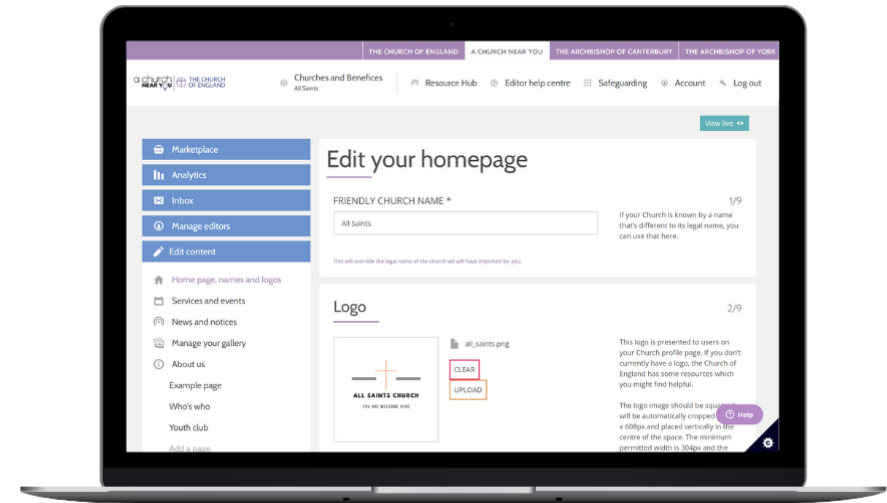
THE CHURCH OF ENGLAND | A CHURCH NEAR YOU | THE ARCHBISHOP OF CANTERBURY | THE ARCHBISHOP OF YORK

A church NEAR YOU | THE CHURCH OF ENGLAND

Churches and Benefices
All Saints

Resource Hub | Editor help centre | Safeguarding | Account | Log out

View live

Marketplace
Analytics
Inbox
Manage editors
Edit content

Home page, names and logos
Services and events
News and notices
Manage your gallery
About us
Example page
Who's who
Youth club
Add a page

Edit your homepage

FRIENDLY CHURCH NAME *

1/9

All Saints

If your Church is known by a name that's different to its legal name, you can use that here.

This will override the legal name of the church we will have imported for you.

Logo

2/9

ALL SAINTS CHURCH
YOU ARE WELCOME HERE

all_saints.png

CLEAR

UPLOAD

This logo is presented to users on your Church profile page. If you don't currently have a logo, the Church of England has some resources which you might find helpful.

The logo image should be square. It will be automatically cropped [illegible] x 608px and placed vertically in the centre of the space. The minimum permitted width is 304px and the

Help